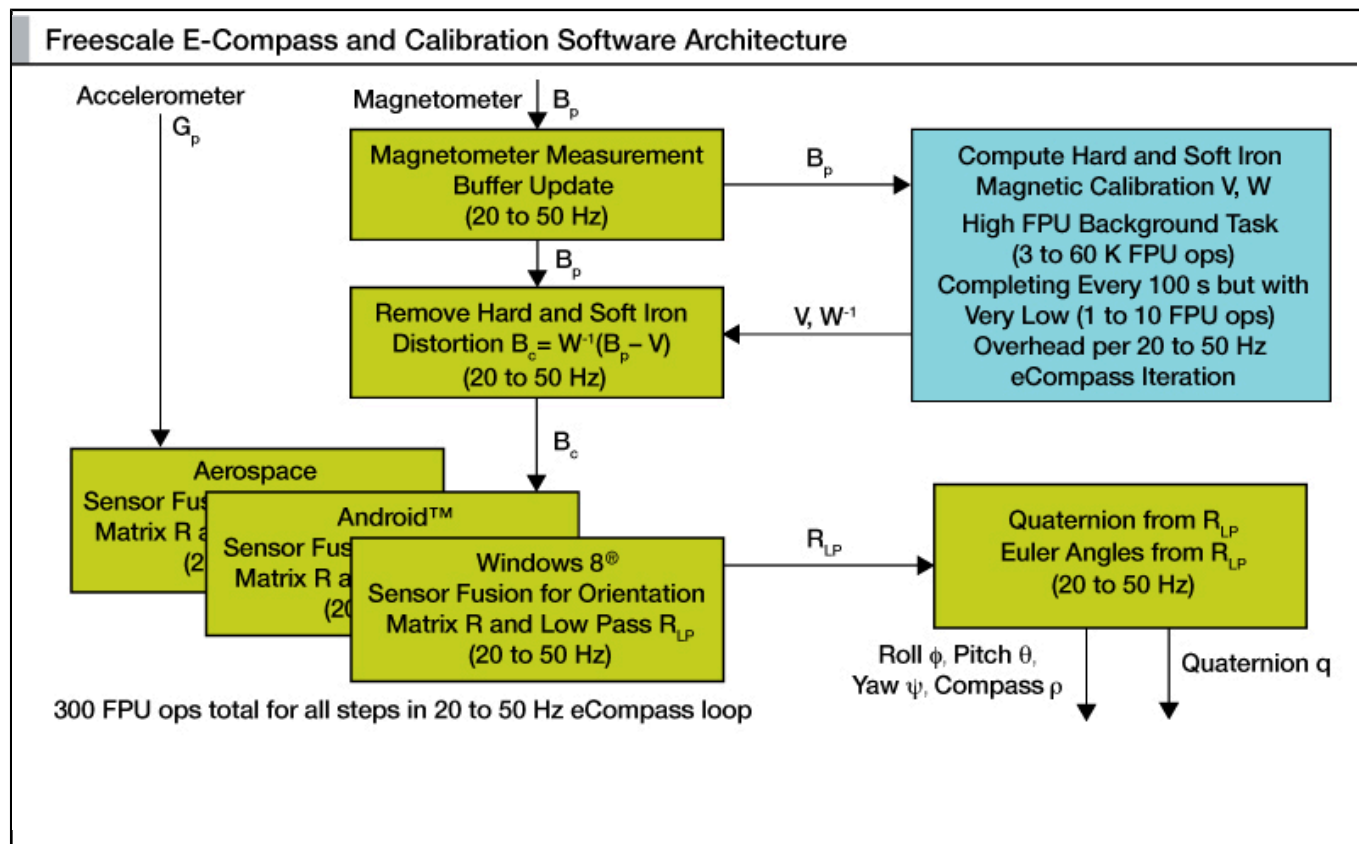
Freescale E-Compass and Calibration Software Architecture

Accelerometer $G_p$

Magnetometer $B_p$

Magnetometer Measurement Buffer Update (20 to 50 Hz)

$B_p$

Compute Hard and Soft Iron Magnetic Calibration V, W
High FPU Background Task (3 to 60 K FPU ops)
Completing Every 100 s but with Very Low (1 to 10 FPU ops) Overhead per 20 to 50 Hz eCompass Iteration

$B_p$

Remove Hard and Soft Iron Distortion $B_c = W^{-1}(B_p - V)$ (20 to 50 Hz)

V, $W^{-1}$

$B_c$

Aerospace
Sensor Fus
Matrix R a
(2

Android™
Sensor Fus
Matrix R a
(20

Windows 8®
Sensor Fusion for Orientation
Matrix R and Low Pass $R_{LP}$
(20 to 50 Hz)

$R_{LP}$

Quaternion from $R_{LP}$
Euler Angles from $R_{LP}$
(20 to 50 Hz)

Roll $\phi$, Pitch $\theta$, Yaw $\psi$, Compass $\rho$

Quaternion q

300 FPU ops total for all steps in 20 to 50 Hz eCompass loop